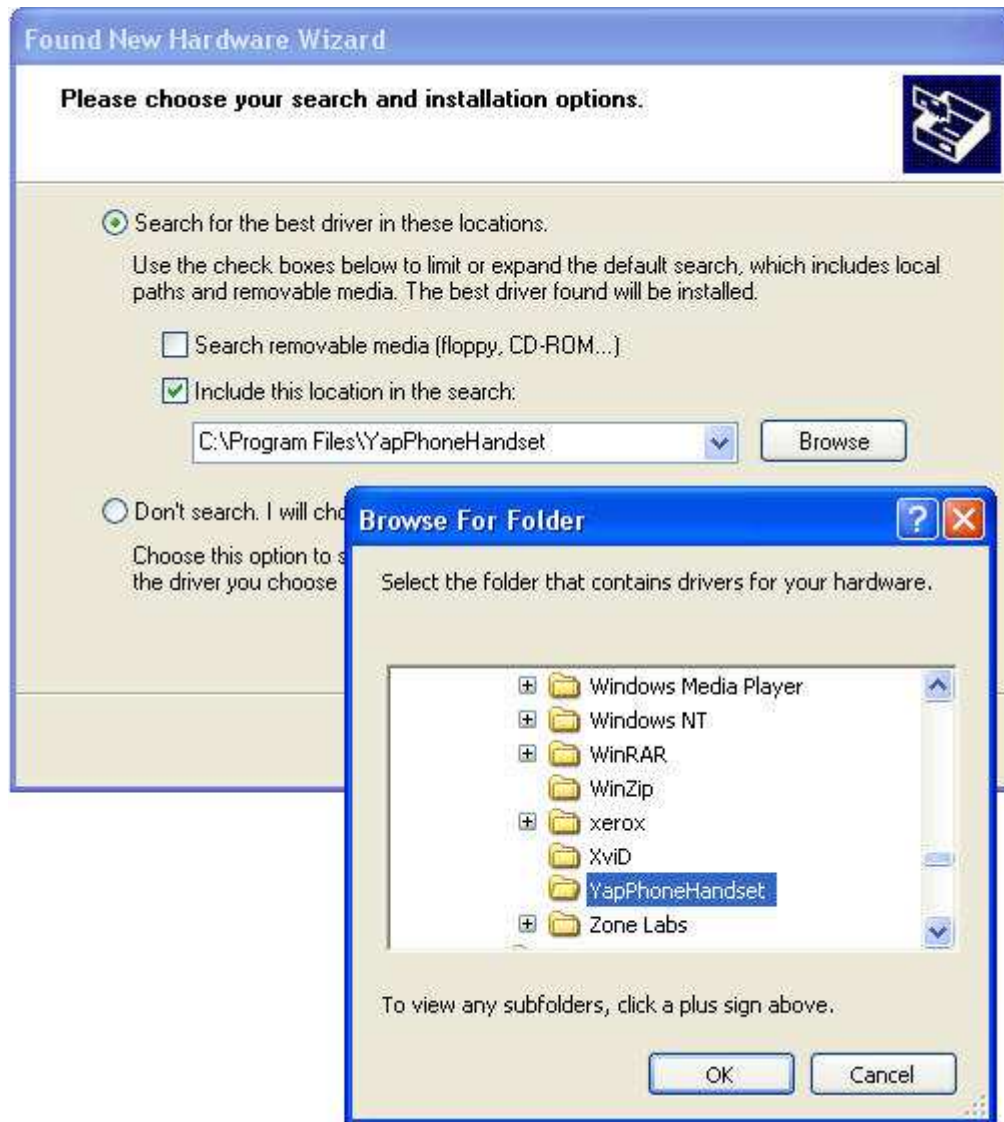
Found New Hardware Wizard

Please choose your search and installation options.

Search for the best driver in these locations.

Use the check boxes below to limit or expand the default search, which includes local paths and removable media. The best driver found will be installed.

Search removable media (floppy, CD-ROM...)

Include this location in the search:

C:\Program Files\YapPhoneHandset

Browse

Don't search. I will cho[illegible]

Choose this option to s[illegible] the driver you choose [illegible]

Browse For Folder

Select the folder that contains drivers for your hardware.

Windows Media Player
Windows NT
WinRAR
WinZip
xerox
XviD
YapPhoneHandset
Zone Labs

To view any subfolders, click a plus sign above.

OK

Cancel